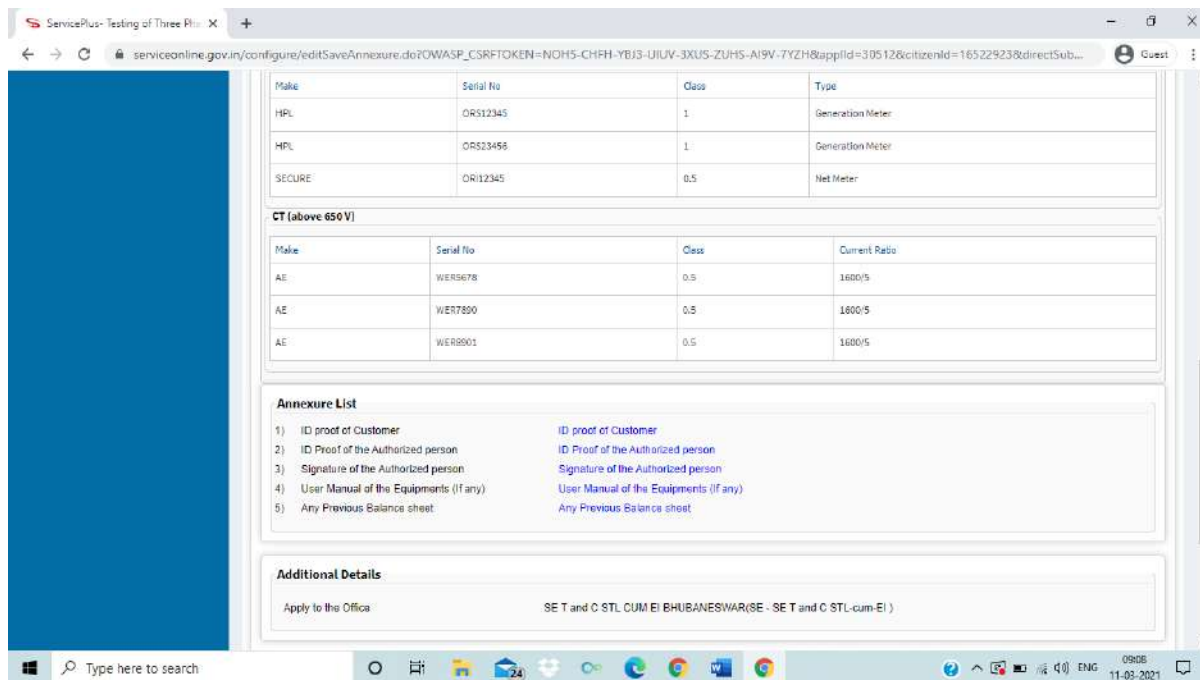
ServicePlus- Testing of Three Pha ×

serviceonline.gov.in/configure/editSaveAnnexure.do?OWASP_CSRFTOKEN=NOH5-CHFH-YBJ3-UIUV-3XUS-ZUHS-AI9V-7YZH&appId=30512&citizenId=16522923&directSub...

Guest

| Make | Serial No | Class | Type |
|---|---|---|---|
| HPL | ORS12345 | 1 | Generation Meter |
| HPL | ORS23456 | 1 | Generation Meter |
| SECURE | ORI12345 | 0.5 | Net Meter |

CT (above 650 V)

| Make | Serial No | Class | Current Ratio |
|---|---|---|---|
| AE | WER5678 | 0.5 | 1600/5 |
| AE | WER7890 | 0.5 | 1600/5 |
| AE | WER8901 | 0.5 | 1600/5 |

Annexure List

1) ID proof of Customer — ID proof of Customer
2) ID Proof of the Authorized person — ID Proof of the Authorized person
3) Signature of the Authorized person — Signature of the Authorized person
4) User Manual of the Equipments (If any) — User Manual of the Equipments (If any)
5) Any Previous Balance sheet — Any Previous Balance sheet

Additional Details

Apply to the Office — SE T and C STL CUM EI BHUBANESWAR(SE - SE T and C STL-cum-EI )

Type here to search

24

ENG 09:08 11-03-2021